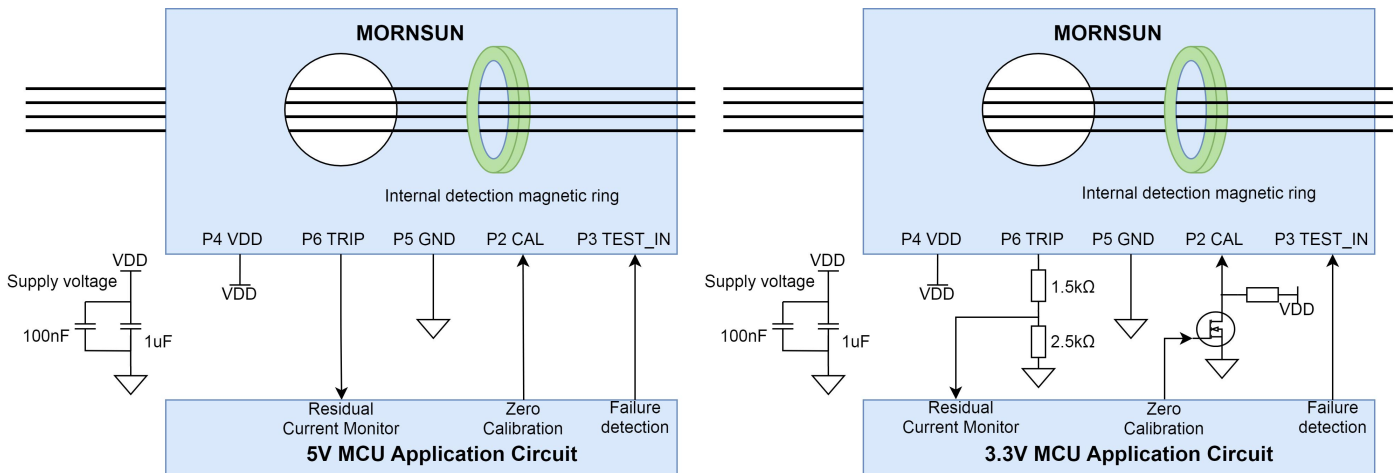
MORNSUN

Internal detection magnetic ring

P4 VDD P6 TRIP P5 GND P2 CAL P3 TEST_IN

VDD
Supply voltage
100nF
1uF
VDD

Residual Current Monitor
Zero Calibration
Failure detection
5V MCU Application Circuit

MORNSUN

Internal detection magnetic ring

P4 VDD P6 TRIP P5 GND P2 CAL P3 TEST_IN

VDD
Supply voltage
100nF
1uF
VDD
1.5kΩ
2.5kΩ
VDD

Residual Current Monitor
Zero Calibration
Failure detection
3.3V MCU Application Circuit